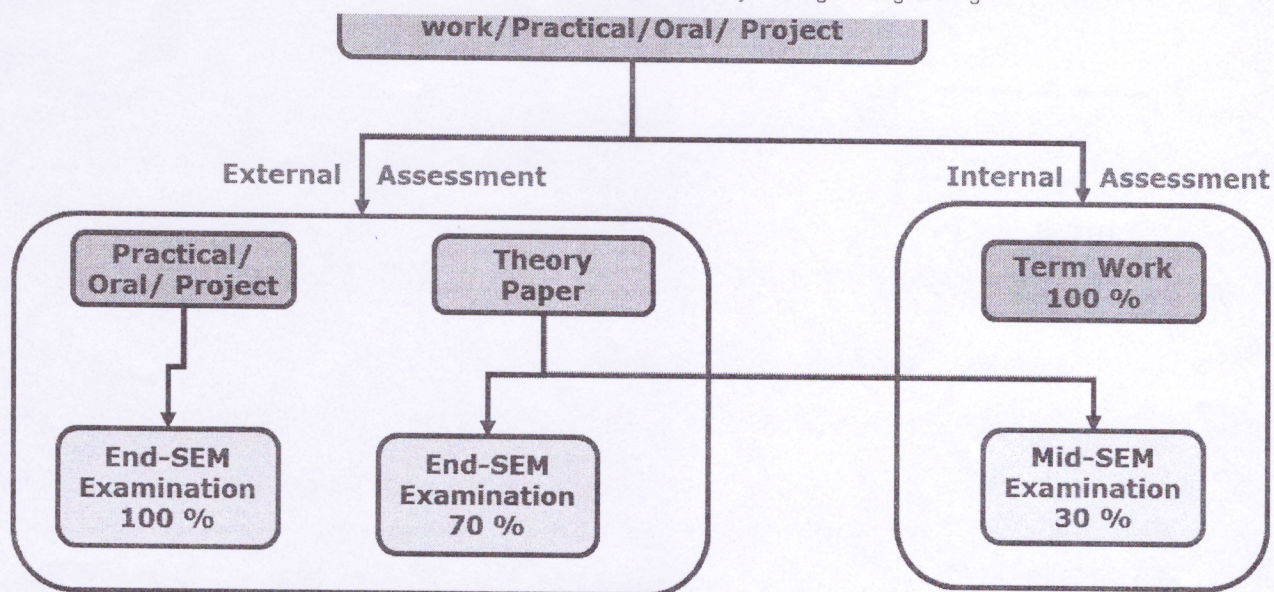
work/Practical/Oral/ Project

External Assessment

Internal Assessment

Practical/ Oral/ Project

Theory Paper

Term Work 100 %

End-SEM Examination 100 %

End-SEM Examination 70 %

Mid-SEM Examination 30 %